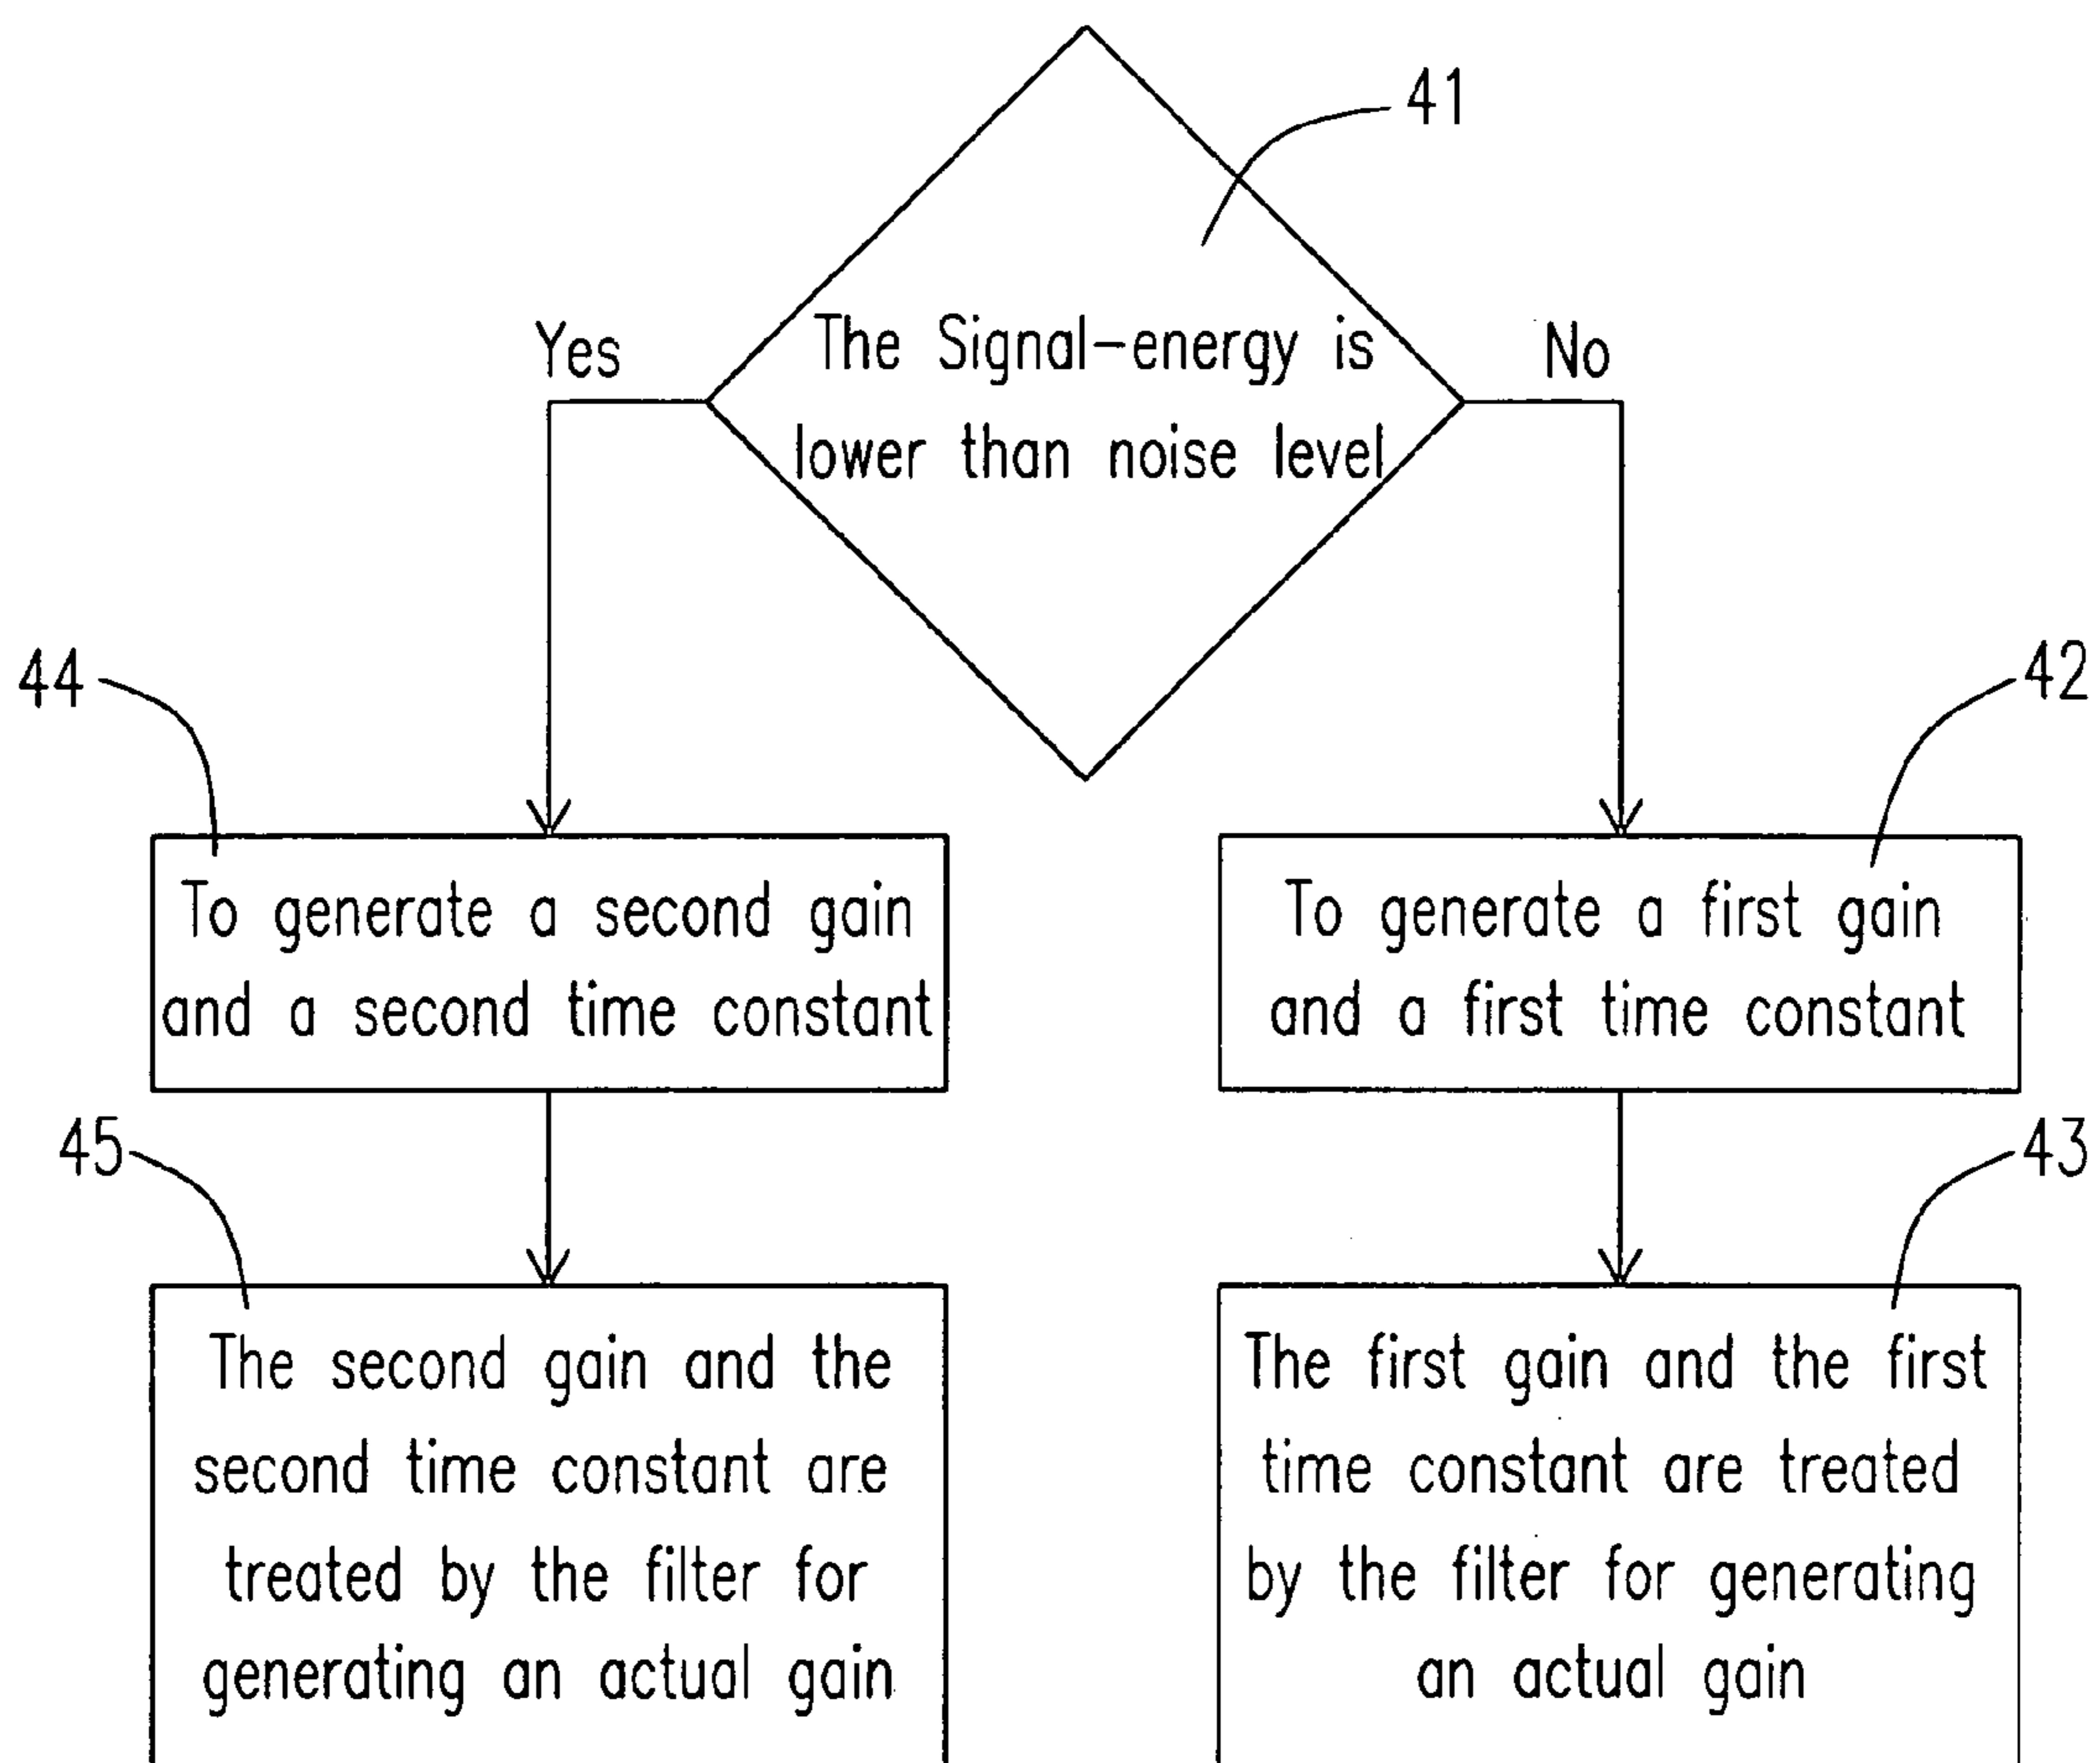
41

The Signal-energy is lower than noise level

Yes

No

44

To generate a second gain and a second time constant

42

To generate a first gain and a first time constant

45

The second gain and the second time constant are treated by the filter for generating an actual gain

43

The first gain and the first time constant are treated by the filter for generating an actual gain